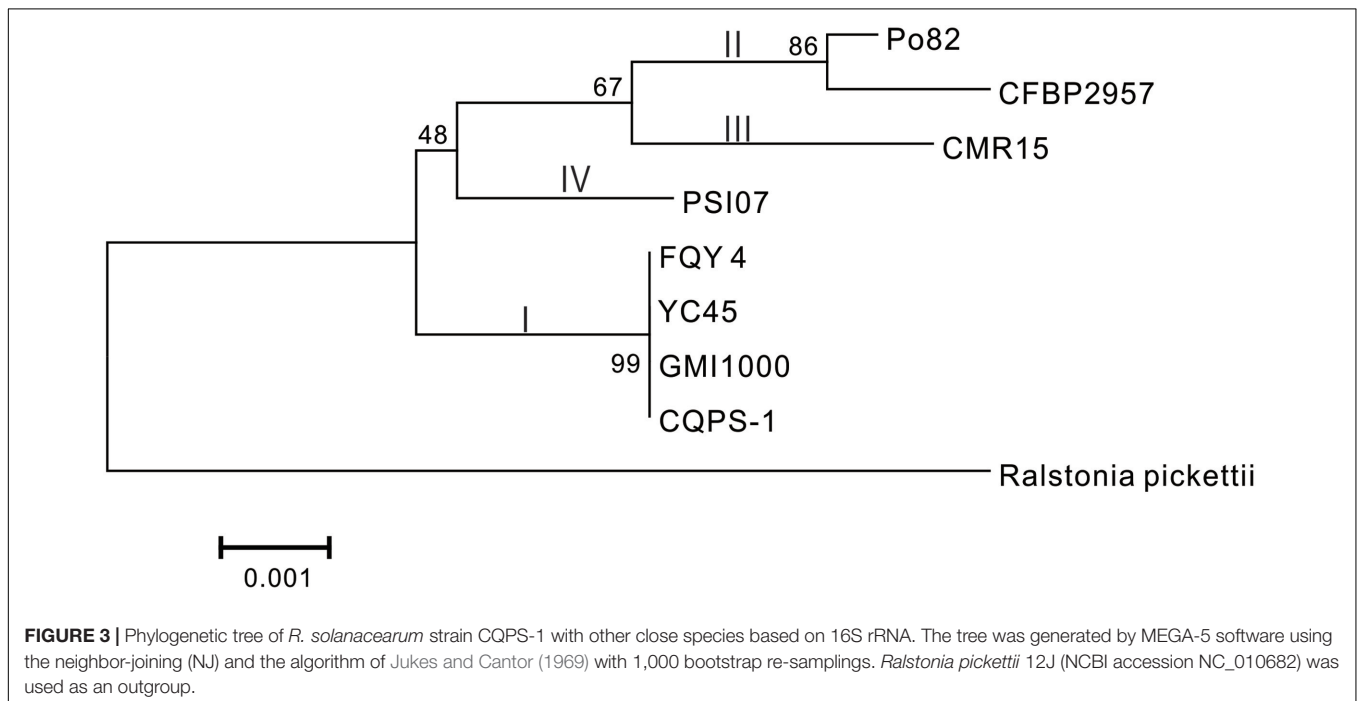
II
86
Po82
CFBP2957
67
48
III
CMR15
IV
PSI07
FQY 4
I
YC45
99
GMI1000
CQPS-1
Ralstonia pickettii

0.001

**FIGURE 3 |** Phylogenetic tree of *R. solanacearum* strain CQPS-1 with other close species based on 16S rRNA. The tree was generated by MEGA-5 software using the neighbor-joining (NJ) and the algorithm of Jukes and Cantor (1969) with 1,000 bootstrap re-samplings. *Ralstonia pickettii* 12J (NCBI accession NC_010682) was used as an outgroup.